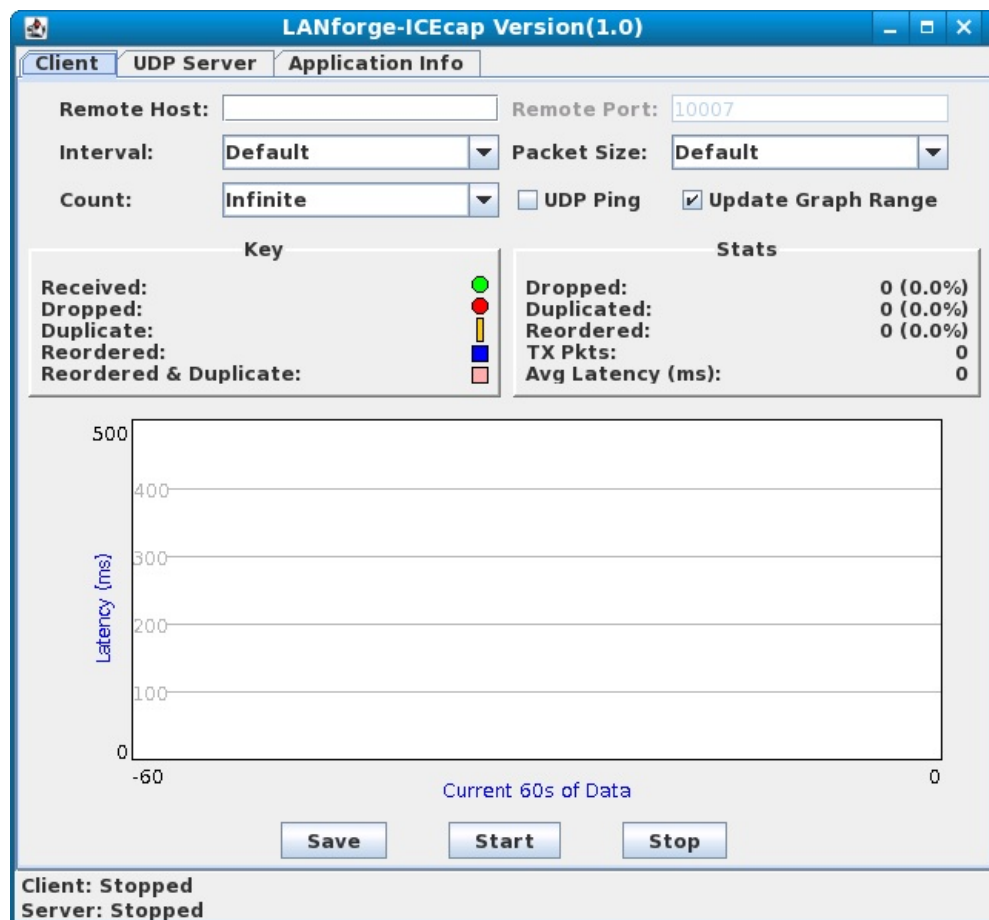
LANforge-ICEcap Version(1.0)

Client | UDP Server | Application Info

Remote Host:
Remote Port: 10007
Interval: Default
Packet Size: Default
Count: Infinite
UDP Ping
Update Graph Range

Key
Received:
Dropped:
Duplicate:
Reordered:
Reordered & Duplicate:

Stats
| | |
|---|---|
| Dropped: | 0 (0.0%) |
| Duplicated: | 0 (0.0%) |
| Reordered: | 0 (0.0%) |
| TX Pkts: | 0 |
| Avg Latency (ms): | 0 |

500
400
300
200
100
0
Latency (ms)
-60
0
Current 60s of Data

Save
Start
Stop

Client: Stopped
Server: Stopped